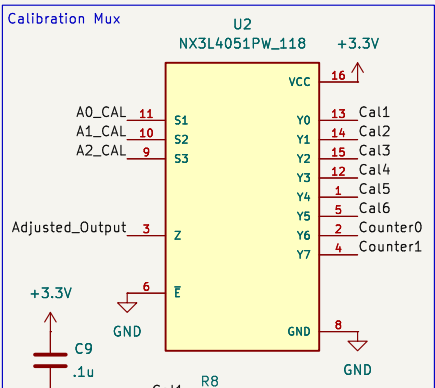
Calibration Mux

U2
NX3L4051PW_118

+3.3V

VCC 16

A0_CAL 11 S1
A1_CAL 10 S2
A2_CAL 9 S3

Y0 13 Cal1
Y1 14 Cal2
Y2 15 Cal3
Y3 12 Cal4
Y4 1 Cal5
Y5 5 Cal6
Y6 2 Counter0
Y7 4 Counter1

Adjusted_Output 3 Z

6 $\overline{E}$

GND

GND 8

GND

+3.3V

C9
.1u

R8